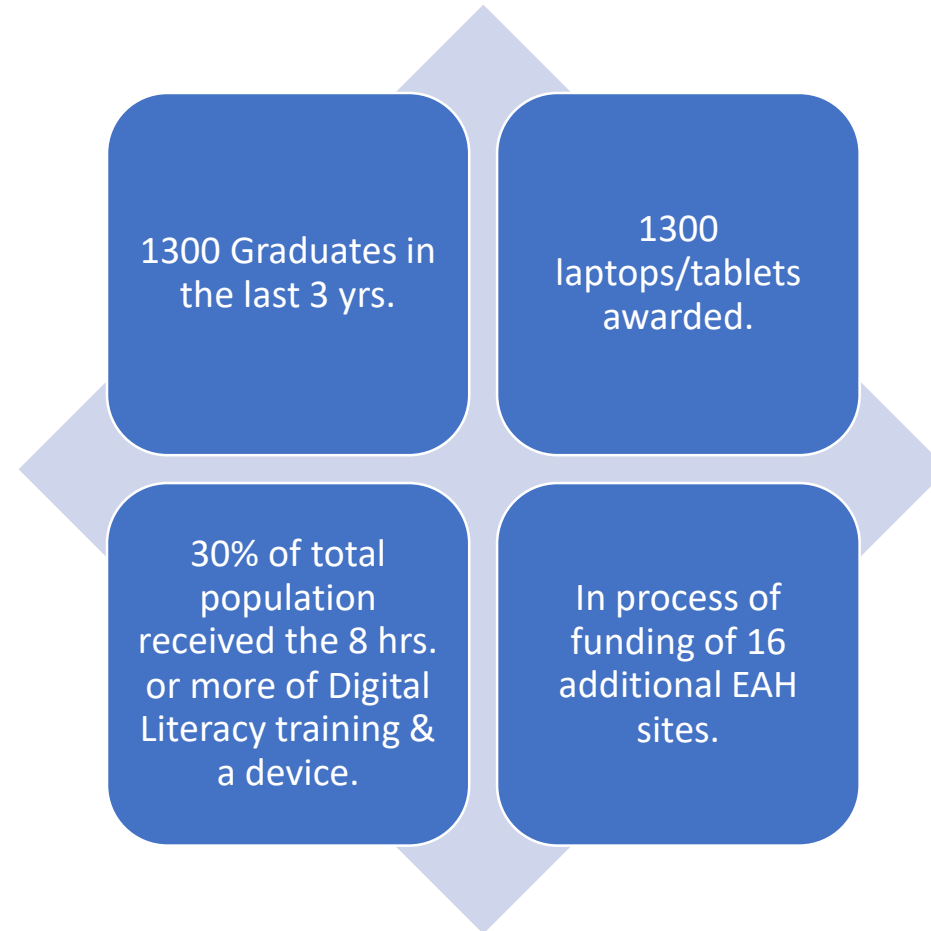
1300 Graduates in the last 3 yrs.

1300 laptops/tablets awarded.

30% of total population received the 8 hrs. or more of Digital Literacy training & a device.

In process of funding of 16 additional EAH sites.